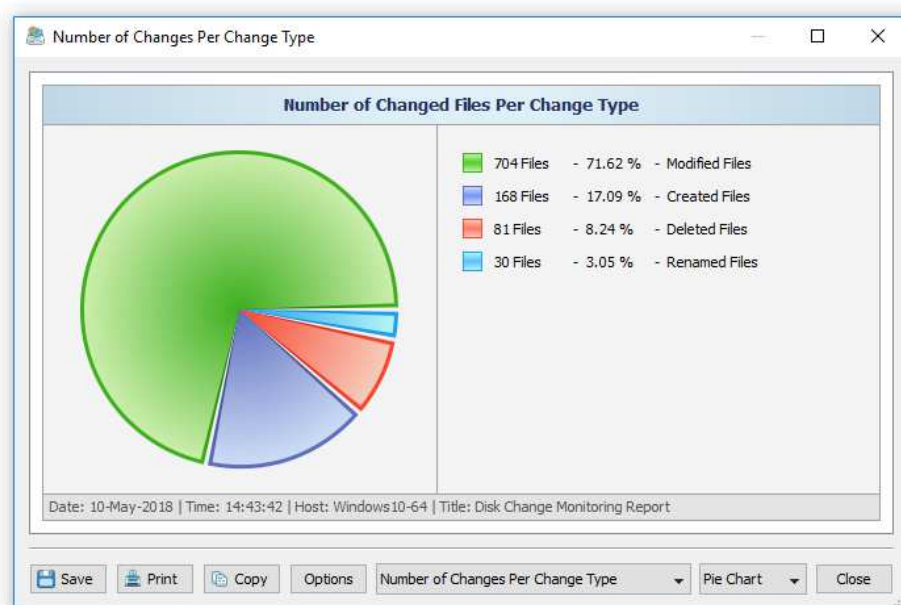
Number of Changes Per Change Type

Number of Changed Files Per Change Type

704 Files - 71.62 % - Modified Files
168 Files - 17.09 % - Created Files
81 Files - 8.24 % - Deleted Files
30 Files - 3.05 % - Renamed Files

Date: 10-May-2018 | Time: 14:43:42 | Host: Windows10-64 | Title: Disk Change Monitoring Report

Save Print Copy Options Number of Changes Per Change Type Pie Chart Close